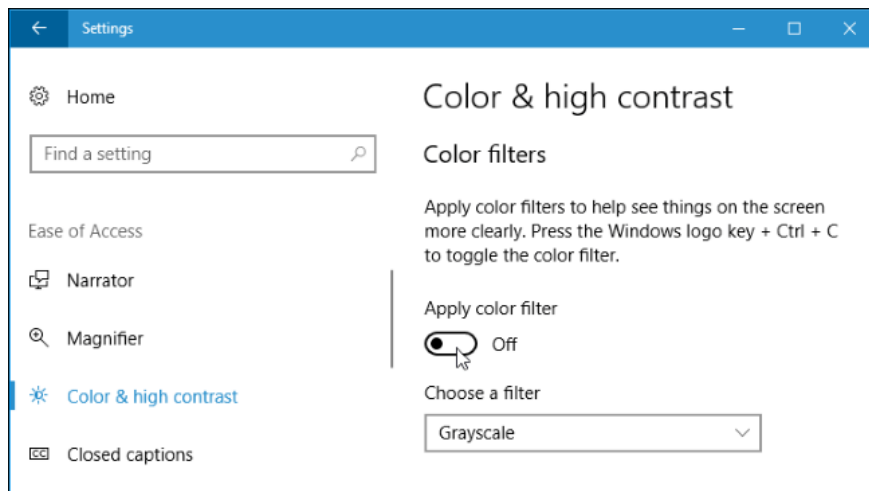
Settings

Home

Find a setting

Ease of Access

Narrator

Magnifier

Color & high contrast

Closed captions

Color & high contrast

Color filters

Apply color filters to help see things on the screen more clearly. Press the Windows logo key + Ctrl + C to toggle the color filter.

Apply color filter

Off

Choose a filter

Grayscale